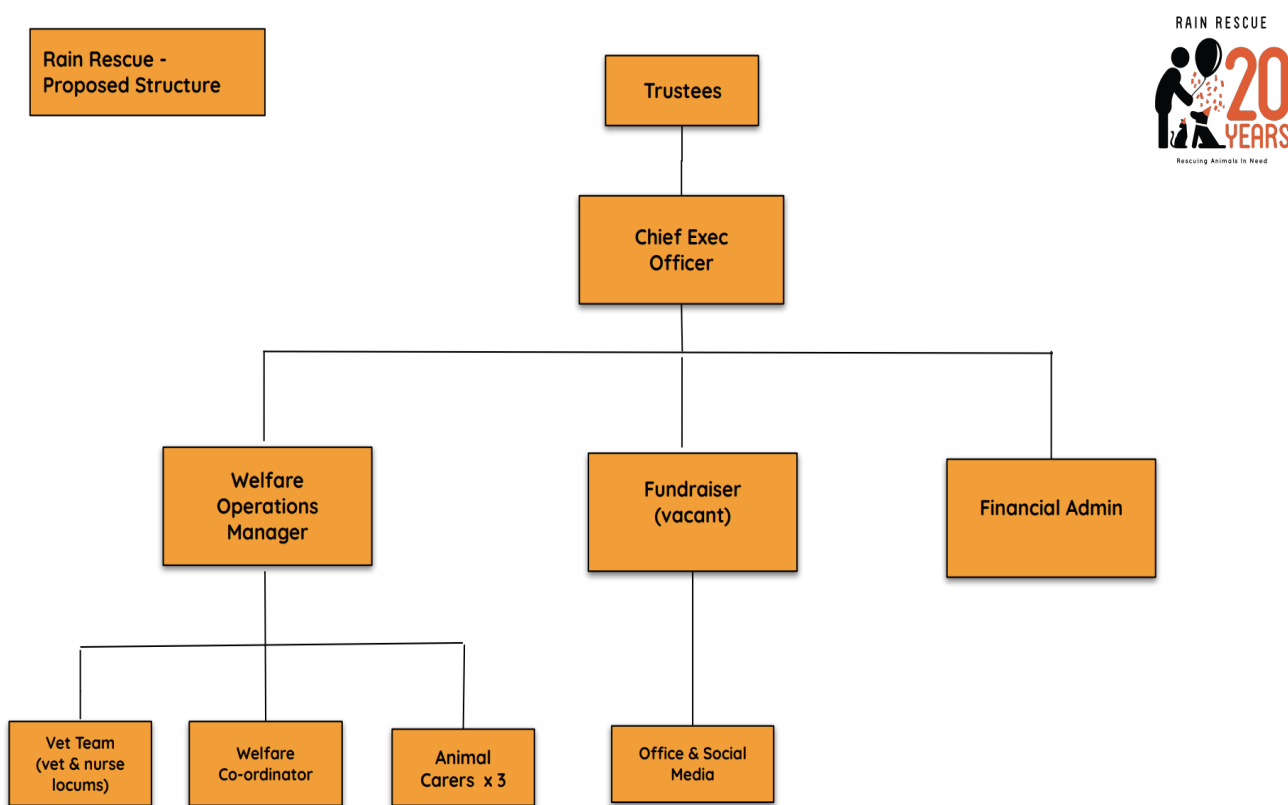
Rain Rescue - Proposed Structure

RAIN RESCUE
20 YEARS
Rescuing Animals In Need

Trustees

Chief Exec Officer

Welfare Operations Manager

Fundraiser (vacant)

Financial Admin

Vet Team (vet & nurse locums)

Welfare Co-ordinator

Animal Carers x 3

Office & Social Media